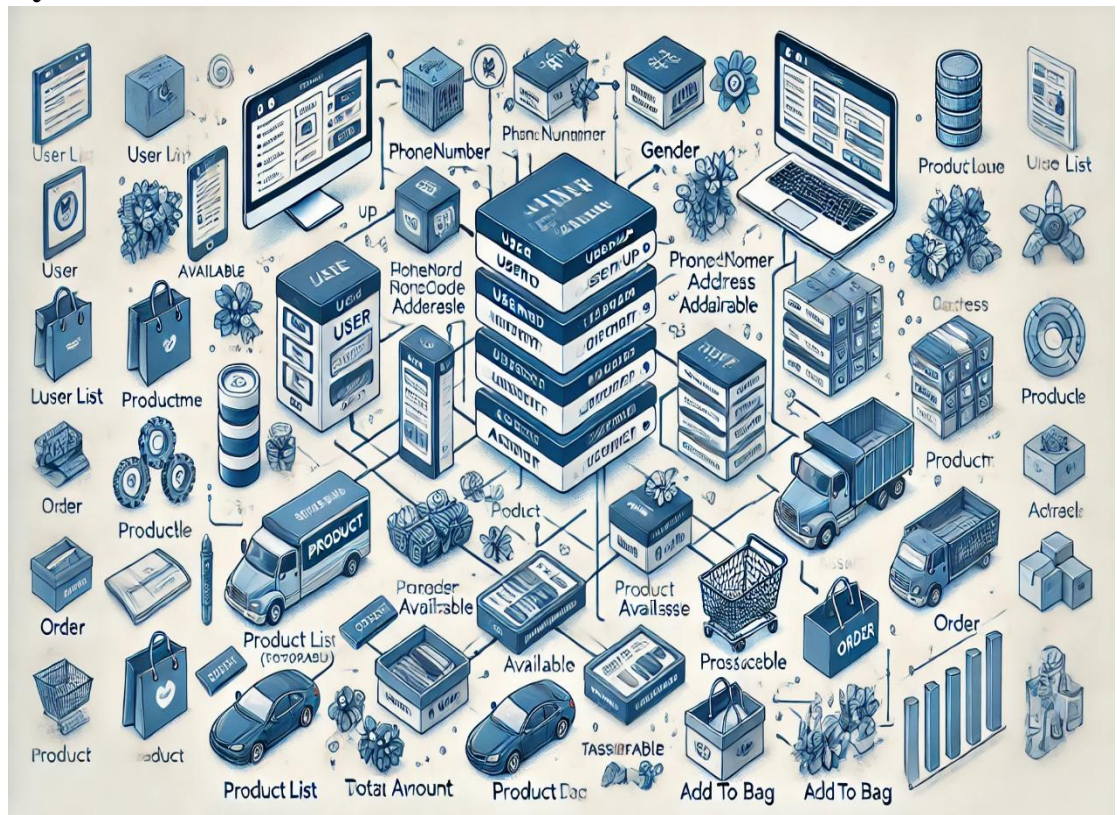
User List

User List

PhoneNumber

PhoneNunomer

Gender

Productlaue

UIde List

User

AVAILABLE

UP

USER

USER

SENUP

USEMD

UDEMNT

ADMINT

PoneNord RoneCode Adderesle

PronedNomer Address Addairable

Cadress

Luser List

Productme

Produele

Order

Producle

Product

Product

Order

Adtraels

PRODUCT

Poreder Available

Product Availesse

Order

Product List (COTOPABU)

Available

Prossaceble

ORDER

Product

roduct

Product List

Total Anount

Product Dac

TASSIBFABLE

Add To Bag

Add To Bag